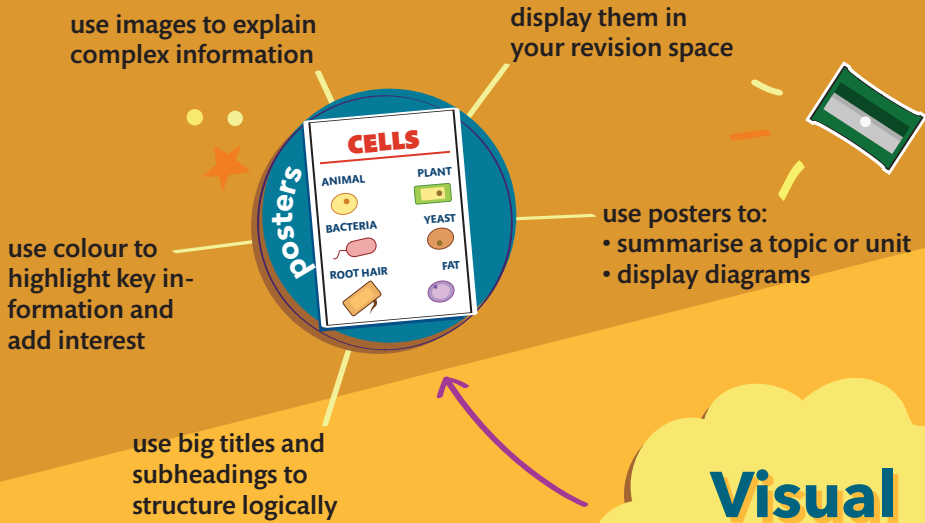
use images to explain complex information

display them in your revision space

posters

CELLS

ANIMAL

PLANT

BACTERIA

YEAST

ROOT HAIR

FAT

use posters to:
• summarise a topic or unit
• display diagrams

use colour to highlight key information and add interest

use big titles and subheadings to structure logically

Visual